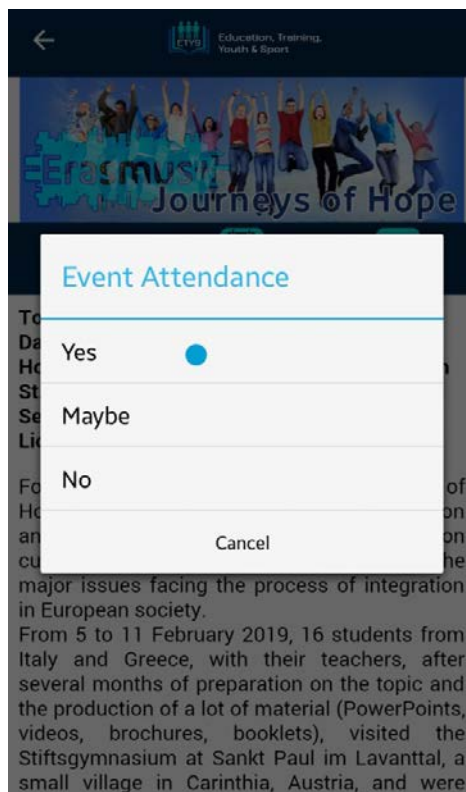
ETYS Education, Training, Youth & Sport

Erasmus+ Journeys of Hope

Event Attendance

Yes

Maybe

No

Cancel

To
Da
Ho
St
Se
Li

Fo of
Ho on
an on
cu he
major issues facing the process of integration in European society.
From 5 to 11 February 2019, 16 students from Italy and Greece, with their teachers, after several months of preparation on the topic and the production of a lot of material (PowerPoints, videos, brochures, booklets), visited the Stiftsgymnasium at Sankt Paul im Lavanttal, a small village in Carinthia, Austria, and were